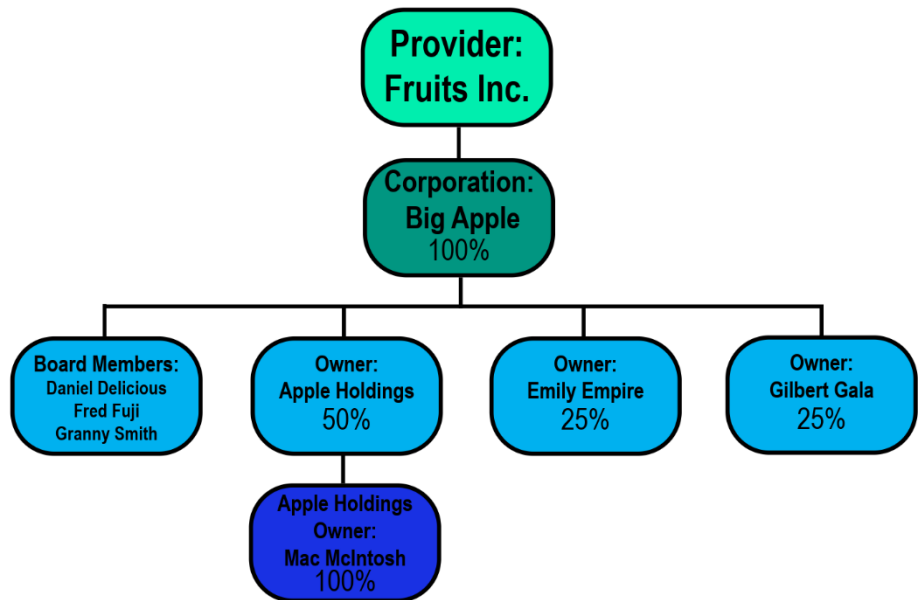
Provider:
Fruits Inc.

Corporation:
Big Apple
100%

Board Members:
Daniel Delicious
Fred Fuji
Granny Smith

Owner:
Apple Holdings
50%

Owner:
Emily Empire
25%

Owner:
Gilbert Gala
25%

Apple Holdings
Owner:
Mac McIntosh
100%